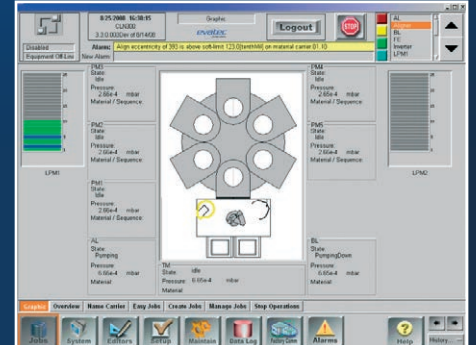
8/25/2008 16:18:15
CLN300
3.3.0.000Dev of 8/14/08

Graphic

Logout

STOP

AL
Aligner
BL
FE
Inverter
LPM1

Disabled
Equipment Off-Line

Alarm: Align eccentricity of 393 is above soft-limit 123.0 [tenthMil] on material carrier 01.10
New Alarm

PM1
State:
Idle
Pressure:
2.66e-4 mbar
Material / Sequence:

PM2
State:
Idle
Pressure:
2.66e-4 mbar
Material / Sequence:

PM3
State:
Idle
Pressure:
2.66e-4 mbar
Material / Sequence:

PM4
State:
Idle
Pressure:
2.66e-4 mbar
Material / Sequence:

PM5
State:
Idle
Pressure:
2.66e-4 mbar
Material / Sequence:

LPM1

LPM2

AL
State:
Pumping
Pressure:
6.65e-4 mbar
Material / Sequence:

TM
State: Idle
Pressure: 6.65e-4 mbar
Material:

BL
State:
PumpingDown
Pressure:
6.65e-4 mbar
Material / Sequence:

Graphic | Overview | Name Carrier | Easy Jobs | Create Jobs | Manage Jobs | Stop Operations

Jobs | System | Editors | Setup | Maintain | Data Log | Factory Conn | Alarms | Help | History